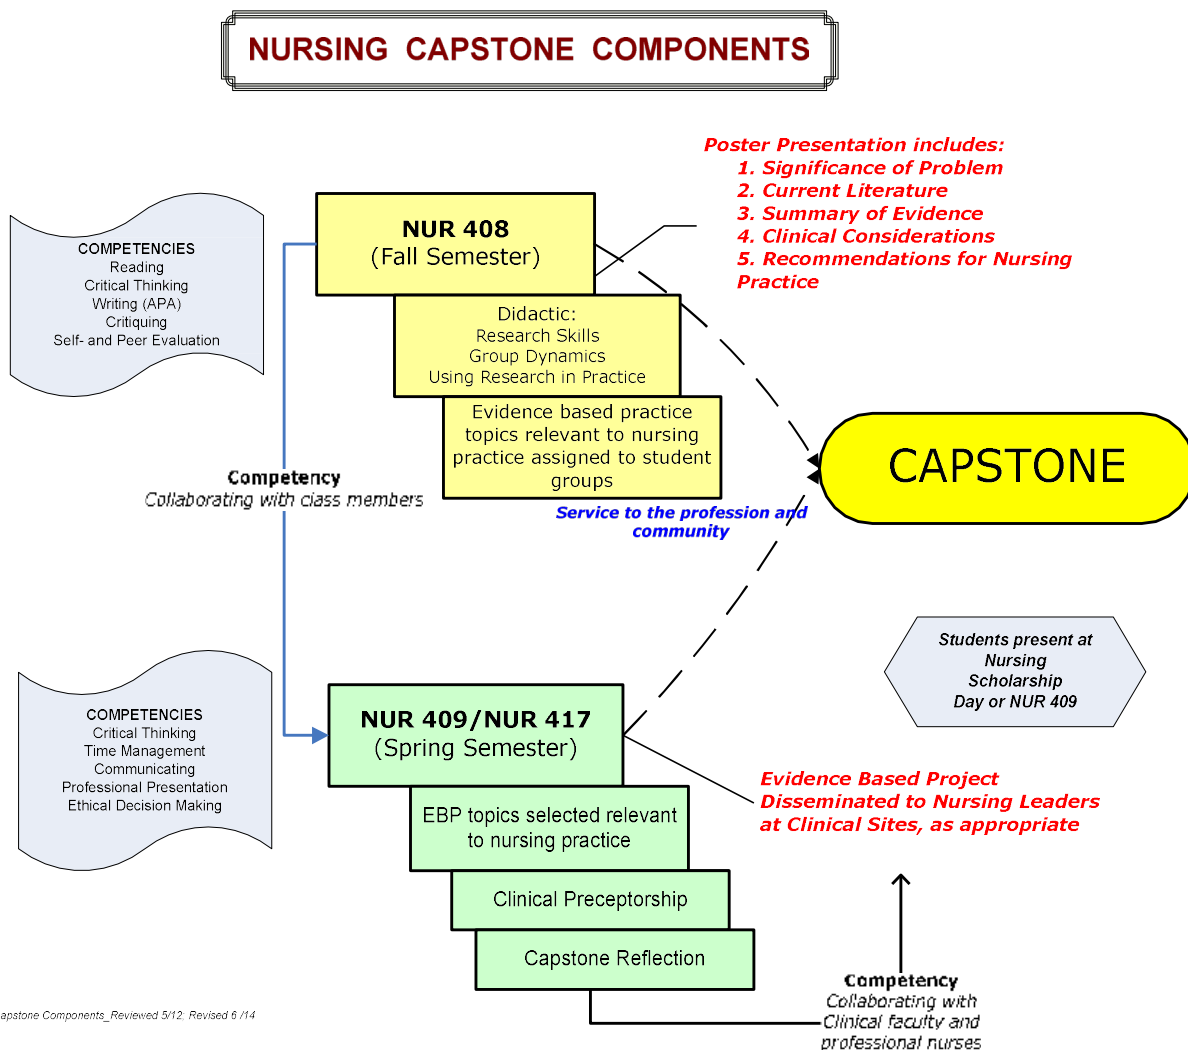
NURSING CAPSTONE COMPONENTS

Poster Presentation includes:
1. Significance of Problem
2. Current Literature
3. Summary of Evidence
4. Clinical Considerations
5. Recommendations for Nursing Practice

COMPETENCIES
Reading
Critical Thinking
Writing (APA)
Critiquing
Self- and Peer Evaluation

NUR 408
(Fall Semester)

Didactic:
Research Skills
Group Dynamics
Using Research in Practice

Evidence based practice topics relevant to nursing practice assigned to student groups

Competency
Collaborating with class members

CAPSTONE

Service to the profession and community

Students present at Nursing Scholarship Day or NUR 409

COMPETENCIES
Critical Thinking
Time Management
Communicating
Professional Presentation
Ethical Decision Making

NUR 409/NUR 417
(Spring Semester)

EBP topics selected relevant to nursing practice

Clinical Preceptorship

Capstone Reflection

Evidence Based Project Disseminated to Nursing Leaders at Clinical Sites, as appropriate

Competency
Collaborating with Clinical faculty and professional nurses

apstone Components_Reviewed 5/12; Revised 6 /14